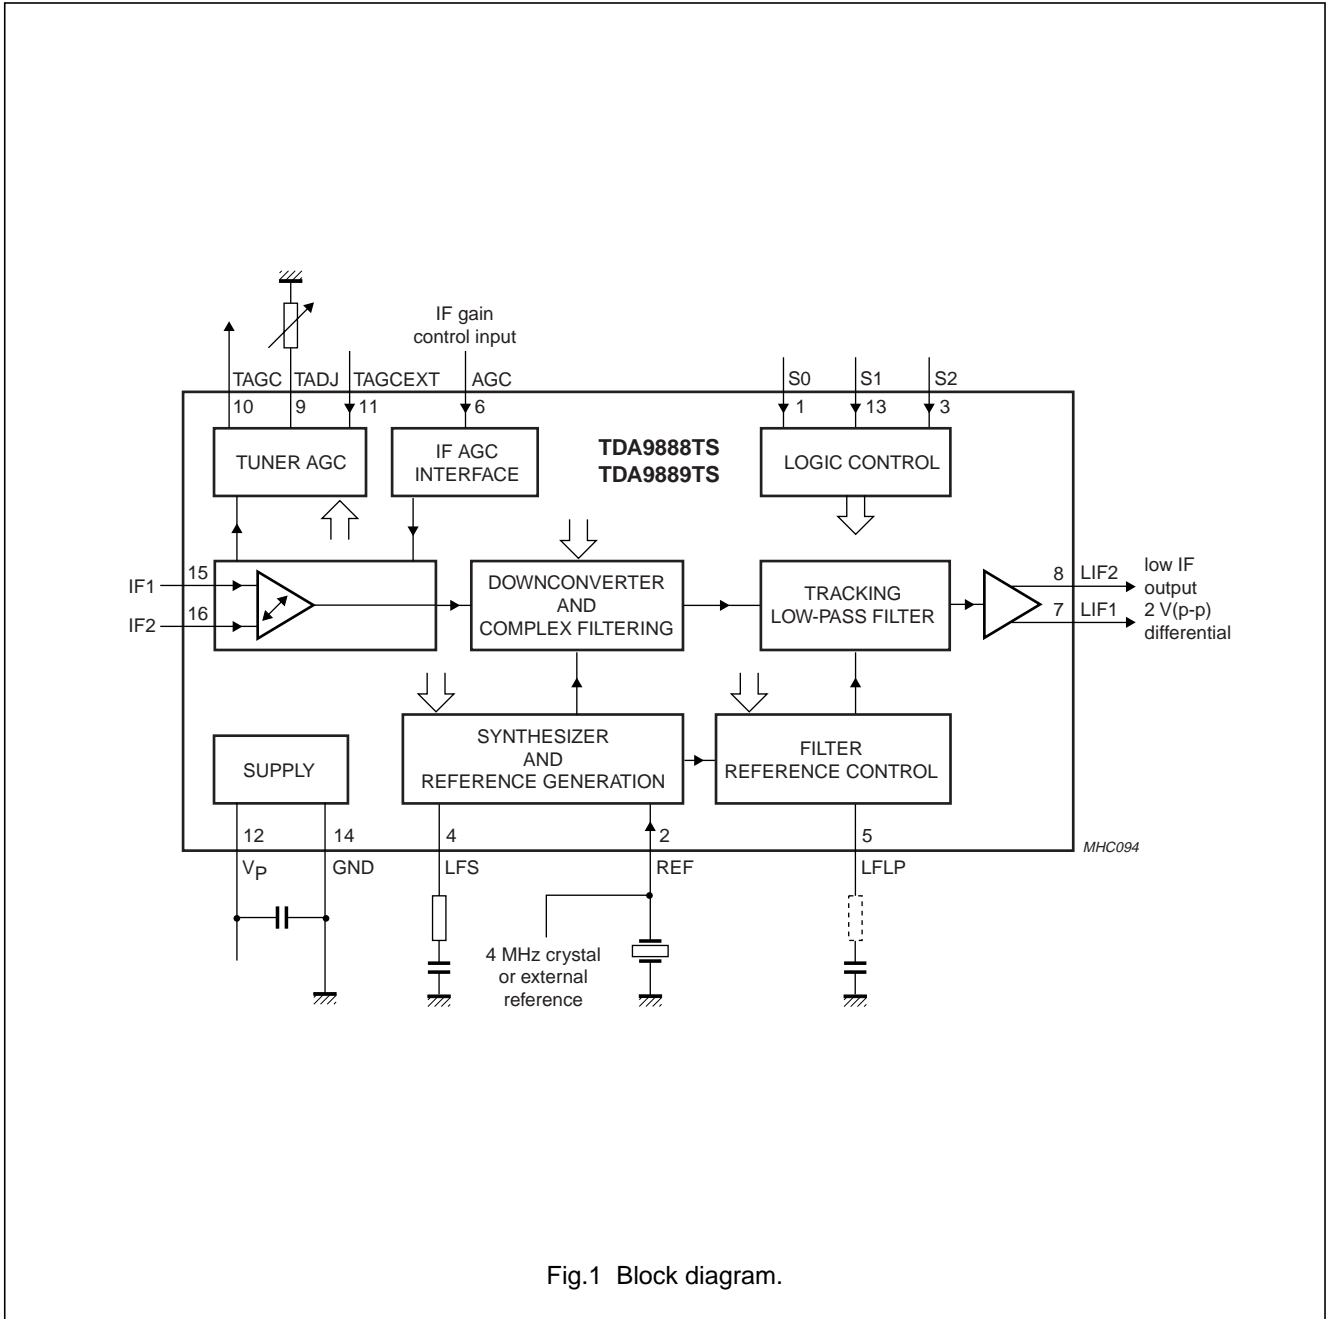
IF gain control input

TAGC TADJ TAGCEXT AGC

10 9 11 6

S0 S1 S2

1 13 3

TUNER AGC

IF AGC INTERFACE

TDA9888TS
TDA9889TS

LOGIC CONTROL

IF1 15

IF2 16

DOWNCONVERTER AND COMPLEX FILTERING

TRACKING LOW-PASS FILTER

8 LIF2

7 LIF1

low IF output 2 V(p-p) differential

SYNTHESIZER AND REFERENCE GENERATION

FILTER REFERENCE CONTROL

SUPPLY

12 14 4 2 5

MHC094

$V_P$ GND LFS REF LFLP

4 MHz crystal or external reference

Fig.1 Block diagram.